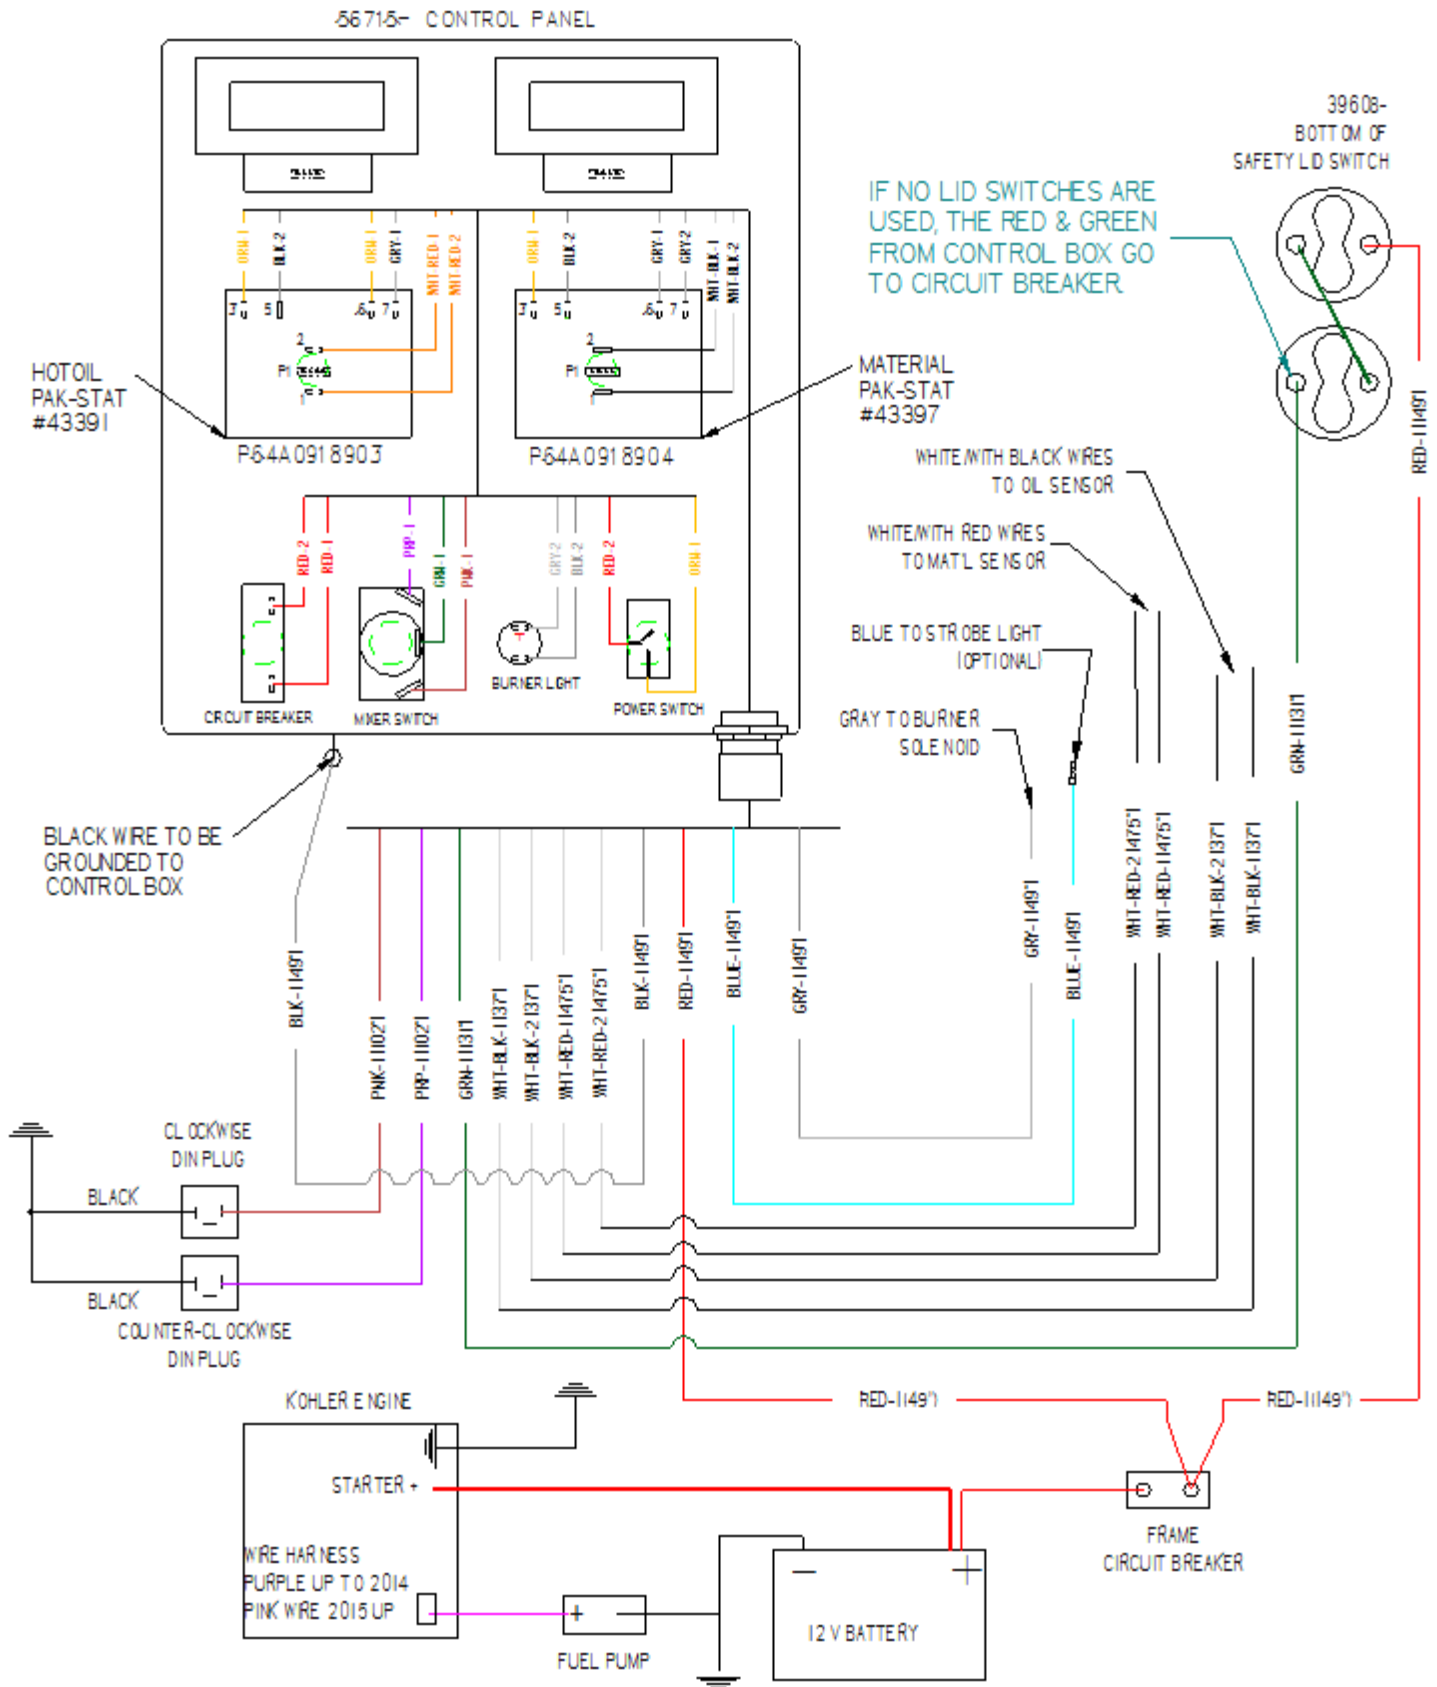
56715- CONTROL PANEL

39608-
BOTTOM OF
SAFETY LID SWITCH

IF NO LID SWITCHES ARE USED, THE RED & GREEN FROM CONTROL BOX GO TO CIRCUIT BREAKER

ORN 1
BLK 2
ORN 1
GRY 1
WHT RED 1
WHT RED 2
ORN 1
BLK 2
GRY 1
GRY 2
WHT BLK 1
WHT BLK 2

3 5 6 7
2
P1
1
3 5 6 7
2
P1
1

HOTOIL
PAK-STAT
#43391

P64A0918903

P64A0918904

MATERIAL
PAK-STAT
#43397

WHITE/WITH BLACK WIRES
TO OIL SENSOR

WHITE/WITH RED WIRES
TO MAT'L SENSOR

BLUE TO STROBE LIGHT
(OPTIONAL)

GRAY TO BURNER
SOLENOID

RED 2
RED 1
PRP 1
GRN 1
PNK 1
GRY 2
BLK 2
RED 2
ORN 1

CIRCUIT BREAKER
MIXER SWITCH
BURNER LIGHT
POWER SWITCH

RED-1(49")

BLACK WIRE TO BE
GROUNDED TO
CONTROL BOX

BLK-1(49")
PNK-1(102")
PRP-1(102")
GRN-1(131")
WHT-BLK-1(137")
WHT-BLK-2(137")
WHT-RED-1(475")
WHT-RED-2(475")
BLK-1(49")
RED-1(49")
BLUE-1(49")
GRY-1(49")
GRY-1(49")
BLUE-1(49")
WHT-RED-2(475")
WHT-RED-1(475")
WHT-BLK-2(137")
WHT-BLK-1(137")
GRN-1(131")

CLOCKWISE
DIN PLUG
BLACK
BLACK
COUNTER-CLOCKWISE
DIN PLUG

RED-1(49")
RED-1(49")

KOHLER ENGINE
STARTER +
WIRE HARNESS
PURPLE UP TO 2014
PINK WIRE 2015 UP

FRAME
CIRCUIT BREAKER

+
FUEL PUMP

−
+
12 V BATTERY